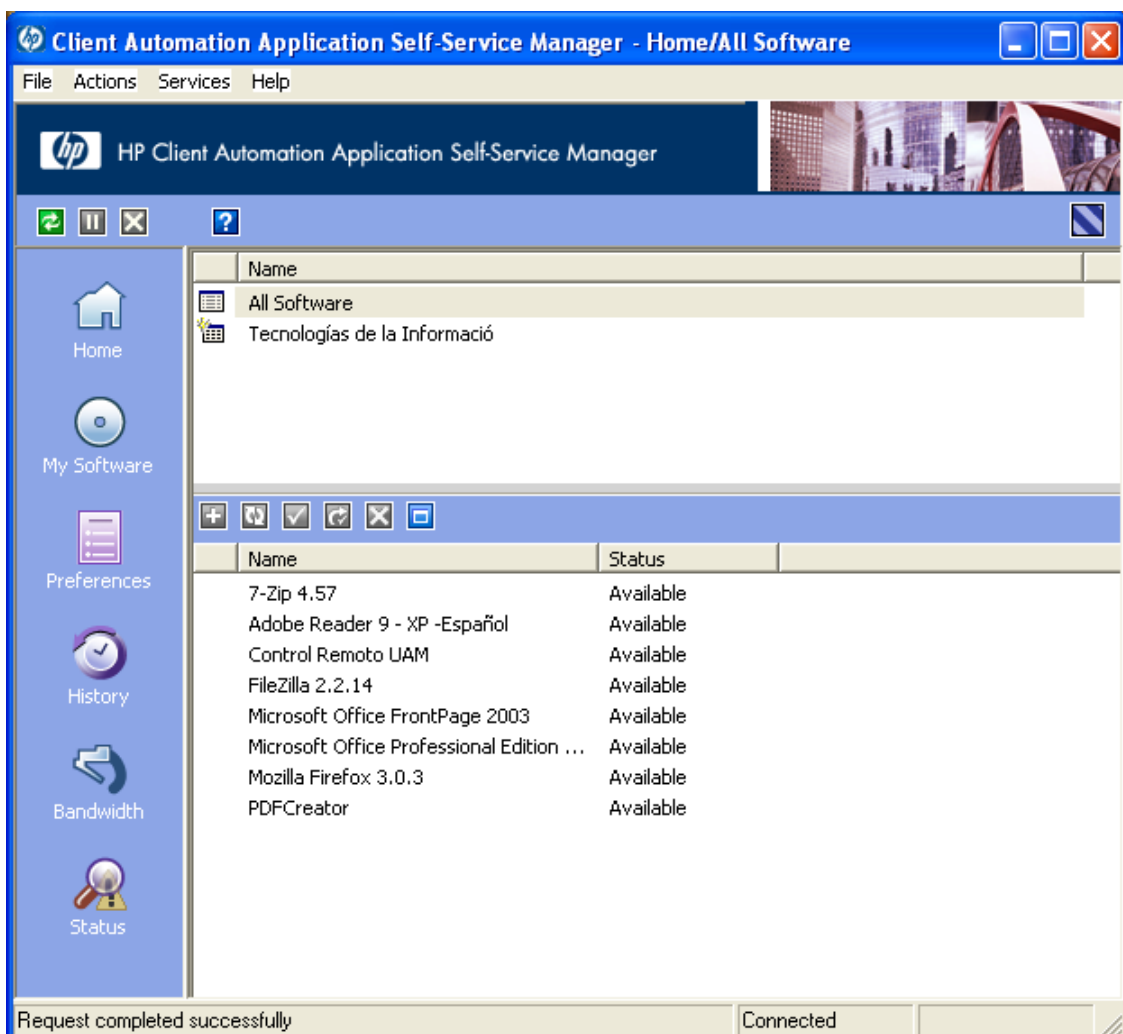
Client Automation Application Self-Service Manager - Home/All Software

File Actions Services Help

hp HP Client Automation Application Self-Service Manager

?

Home
My Software
Preferences
History
Bandwidth
Status

| Name |
|---|
| All Software |
| Tecnologías de la Informació |

| Name | Status |
|---|---|
| 7-Zip 4.57 | Available |
| Adobe Reader 9 - XP -Español | Available |
| Control Remoto UAM | Available |
| FileZilla 2.2.14 | Available |
| Microsoft Office FrontPage 2003 | Available |
| Microsoft Office Professional Edition ... | Available |
| Mozilla Firefox 3.0.3 | Available |
| PDFCreator | Available |

Request completed successfully
Connected